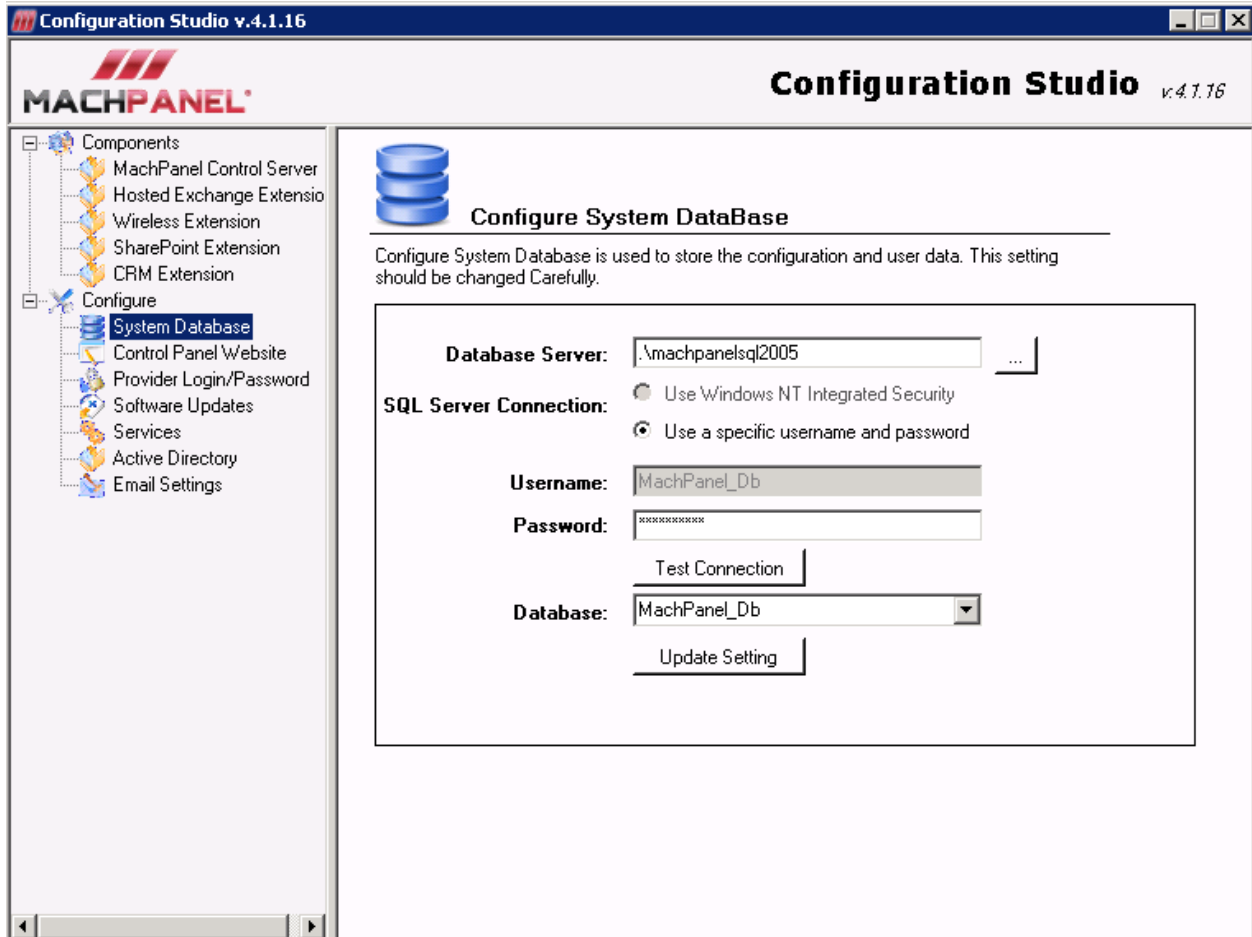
Configuration Studio v.4.1.16

MACHPANEL

Configuration Studio v.4.1.16

Components
MachPanel Control Server
Hosted Exchange Extensio
Wireless Extension
SharePoint Extension
CRM Extension
Configure
System Database
Control Panel Website
Provider Login/Password
Software Updates
Services
Active Directory
Email Settings

Configure System DataBase

Configure System Database is used to store the configuration and user data. This setting should be changed Carefully.

Database Server: .\machpanelsql2005 ...

SQL Server Connection: Use Windows NT Integrated Security
Use a specific username and password

Username: MachPanel_Db

Password: **********

Test Connection

Database: MachPanel_Db

Update Setting